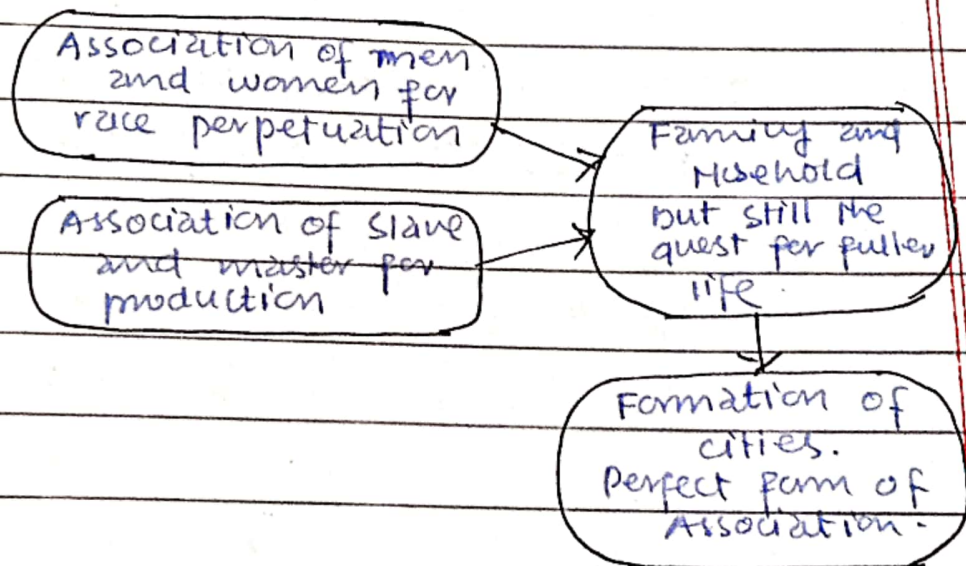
Association of men and women for race perpetuation

Association of slave and master for production

Family and Hosehold but still the quest for fuller life

Formation of cities. Perfect form of Association.